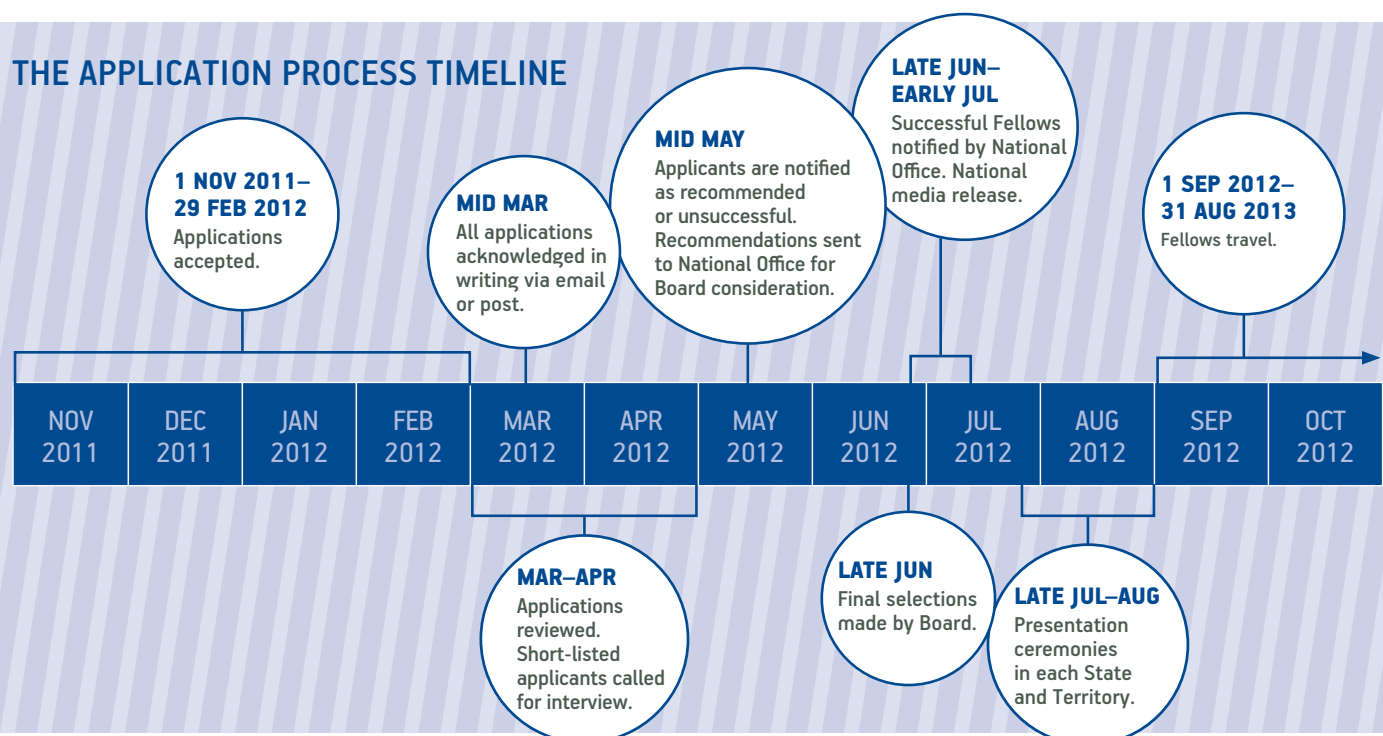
THE APPLICATION PROCESS TIMELINE

1 NOV 2011–29 FEB 2012
Applications accepted.

MID MAR
All applications acknowledged in writing via email or post.

MID MAY
Applicants are notified as recommended or unsuccessful. Recommendations sent to National Office for Board consideration.

LATE JUN–EARLY JUL
Successful Fellows notified by National Office. National media release.

1 SEP 2012–31 AUG 2013
Fellows travel.

| NOV 2011 | DEC 2011 | JAN 2012 | FEB 2012 | MAR 2012 | APR 2012 | MAY 2012 | JUN 2012 | JUL 2012 | AUG 2012 | SEP 2012 | OCT 2012 |
|---|---|---|---|---|---|---|---|---|---|---|---|

MAR–APR
Applications reviewed. Short-listed applicants called for interview.

LATE JUN
Final selections made by Board.

LATE JUL–AUG
Presentation ceremonies in each State and Territory.